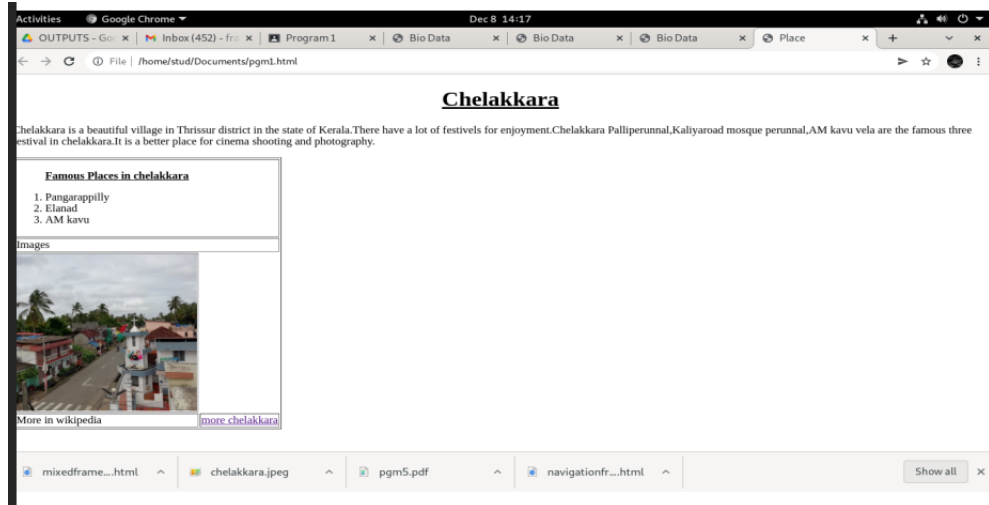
Activities Google Chrome ▾ Dec 8 14:17

OUTPUTS - Go × | Inbox (452) - fr × | Program 1 × | Bio Data × | Bio Data × | Bio Data × | Place × | +

File | /home/stud/Documents/pgm1.html

Chelakkara

Chelakkara is a beautiful village in Thrissur district in the state of Kerala.There have a lot of festivels for enjoyment.Chelakkara Palliperunnal,Kaliyaroad mosque perunnal,AM kavu vela are the famous three estival in chelakkara.It is a better place for cinema shooting and photography.

Famous Places in chelakkara

1. Pangarappilly
2. Elanad
3. AM kavu

Images

More in wikipedia | more chelakkara

mixedframe....html ^ | chelakkara.jpeg ^ | pgm5.pdf ^ | navigationfr....html ^ | Show all ×